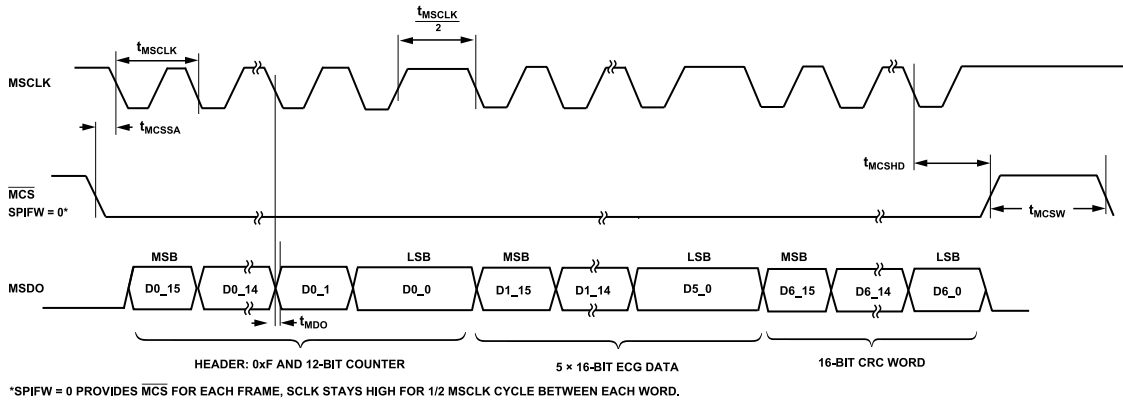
$t_{MSCLK}$

$\frac{t_{MSCLK}}{2}$

MSCLK

$t_{MCSSA}$

$t_{MCSHD}$

$\overline{MCS}$
SPIFW = 0*

$t_{MCSW}$

MSB LSB MSB LSB MSB LSB

MSDO D0_15 D0_14 D0_1 D0_0 D1_15 D1_14 D5_0 D6_15 D6_14 D6_0

$t_{MDO}$

HEADER: 0xF AND 12-BIT COUNTER

5 × 16-BIT ECG DATA

16-BIT CRC WORD

*SPIFW = 0 PROVIDES $\overline{MCS}$ FOR EACH FRAME, SCLK STAYS HIGH FOR 1/2 MSCLK CYCLE BETWEEN EACH WORD.